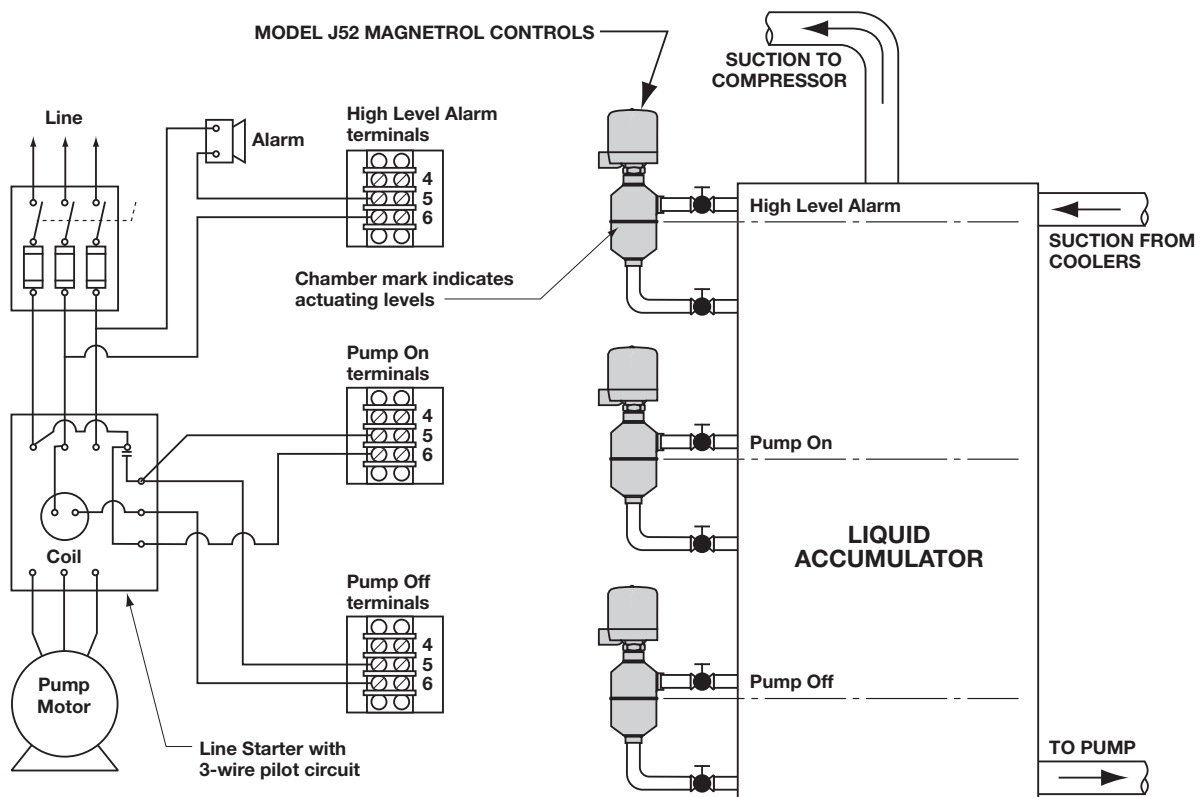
MODEL J52 MAGNETROL CONTROLS

SUCTION TO COMPRESSOR

Line

Alarm

High Level Alarm terminals

4
5
6

High Level Alarm

SUCTION FROM COOLERS

Chamber mark indicates actuating levels

Pump On terminals

4
5
6

Pump On

Coil

LIQUID ACCUMULATOR

Pump Off terminals

4
5
6

Pump Off

Pump Motor

Line Starter with 3-wire pilot circuit

TO PUMP